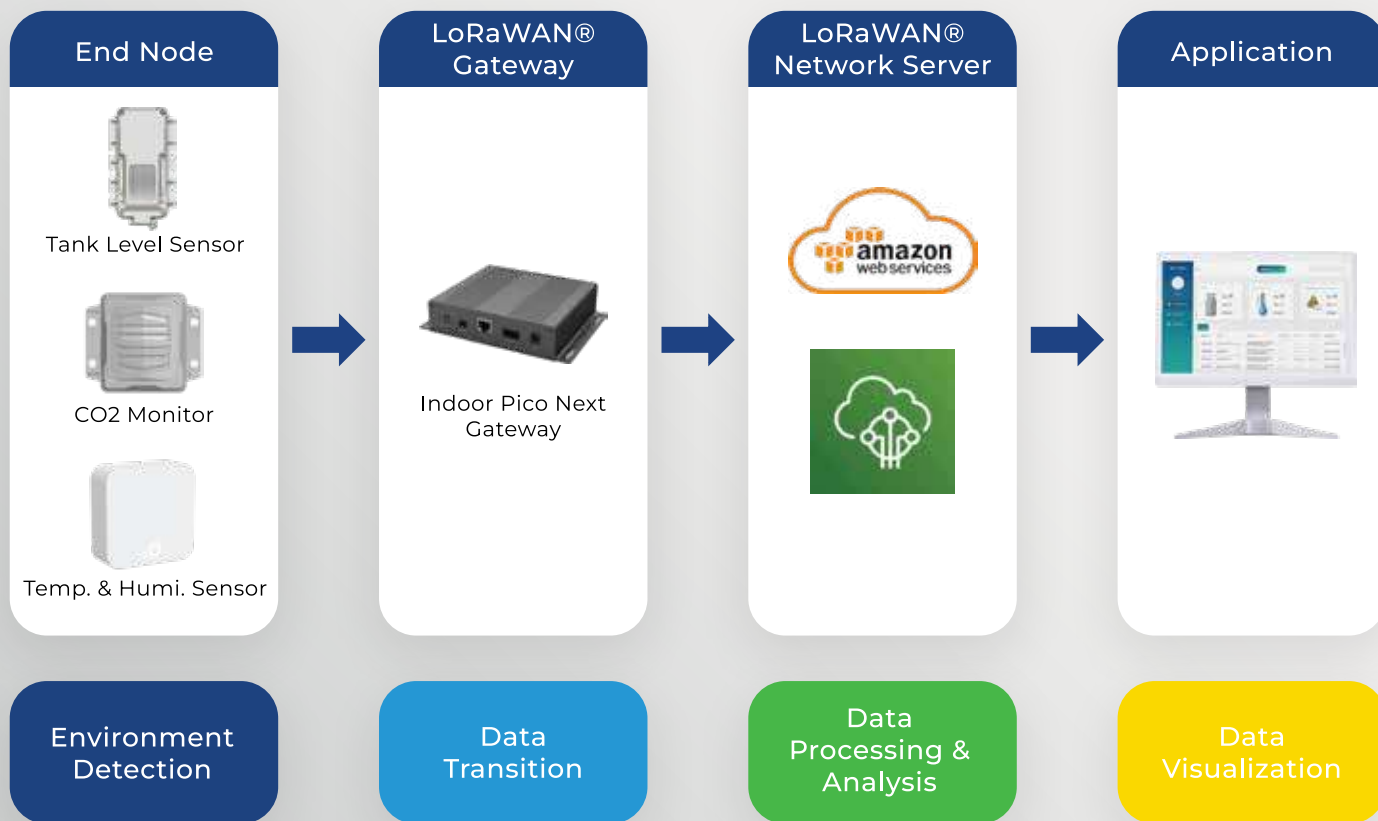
End Node

Tank Level Sensor

CO2 Monitor

Temp. & Humi. Sensor

LoRaWAN® Gateway

Indoor Pico Next Gateway

LoRaWAN® Network Server

amazon web services

Application

Environment Detection

Data Transition

Data Processing & Analysis

Data Visualization